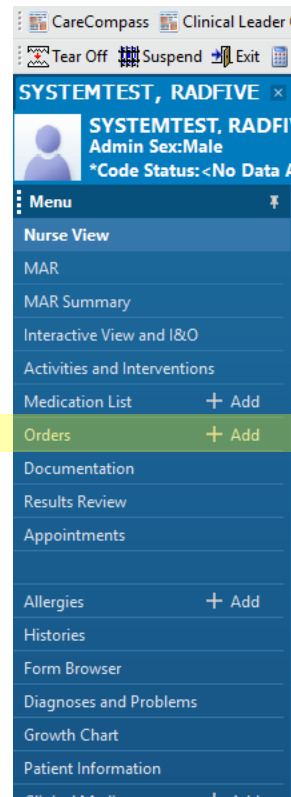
CareCompass Clinical Leader

Tear Off Suspend Exit

SYSTEMTEST, RADFIVE ×

SYSTEMTEST, RADFI
Admin Sex:Male
*Code Status:<No Data A

Menu

Nurse View
MAR
MAR Summary
Interactive View and I&O
Activities and Interventions
Medication List + Add
Orders + Add
Documentation
Results Review
Appointments

Allergies + Add
Histories
Form Browser
Diagnoses and Problems
Growth Chart
Patient Information
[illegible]